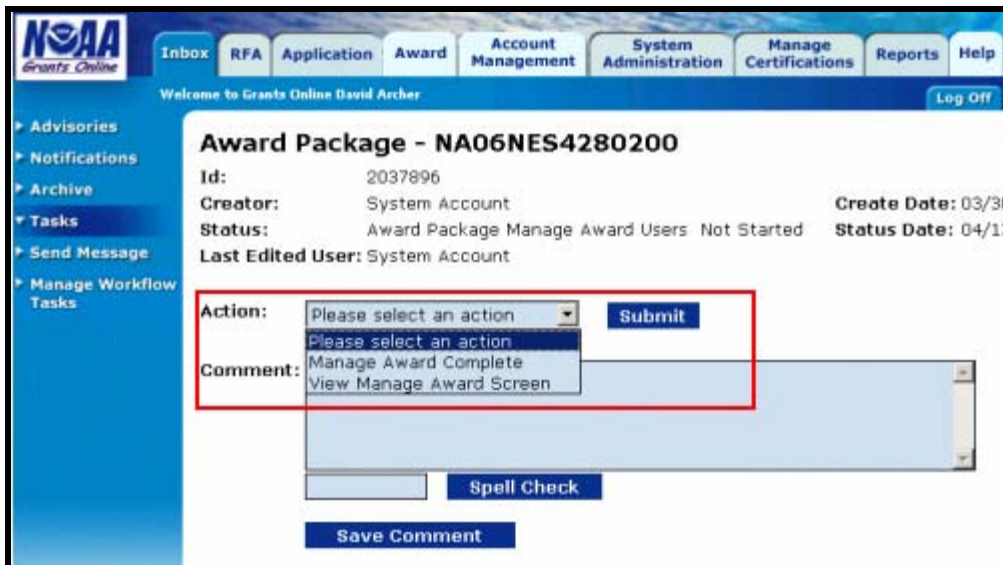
NOAA Grants Online

Inbox RFA Application Award Account Management System Administration Manage Certifications Reports Help

Welcome to Grants Online David Archer

Log Off

Advisories
Notifications
Archive
Tasks
Send Message
Manage Workflow Tasks

Award Package - NA06NES4280200

Id: 2037896
Creator: System Account
Create Date: 03/3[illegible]
Status: Award Package Manage Award Users Not Started
Status Date: 04/1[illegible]
Last Edited User: System Account

Action: Please select an action
Submit
Please select an action
Manage Award Complete
View Manage Award Screen
Comment:

Spell Check

Save Comment